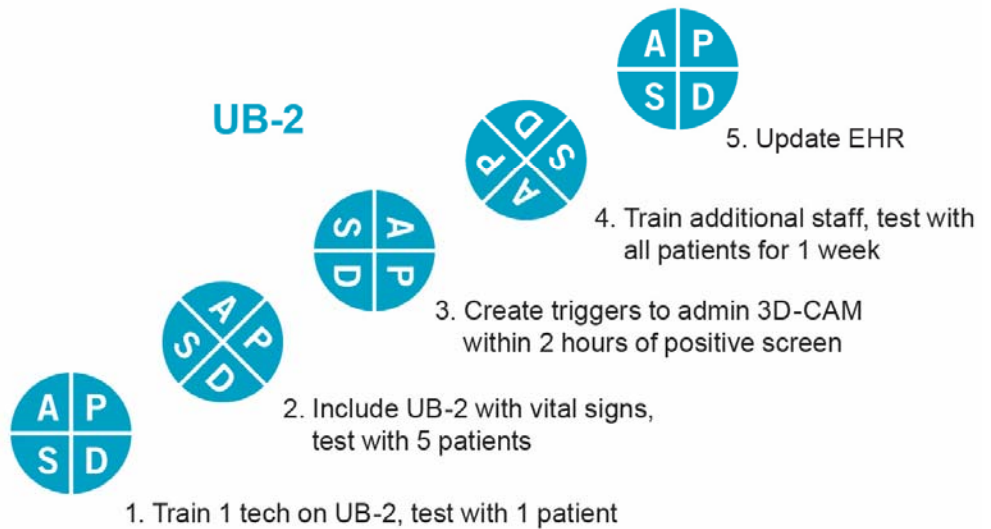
UB-2

A P
S D

5. Update EHR

A P
S D

4. Train additional staff, test with all patients for 1 week

S A
D P

3. Create triggers to admin 3D-CAM within 2 hours of positive screen

A P
S D

2. Include UB-2 with vital signs, test with 5 patients

A P
S D

1. Train 1 tech on UB-2, test with 1 patient